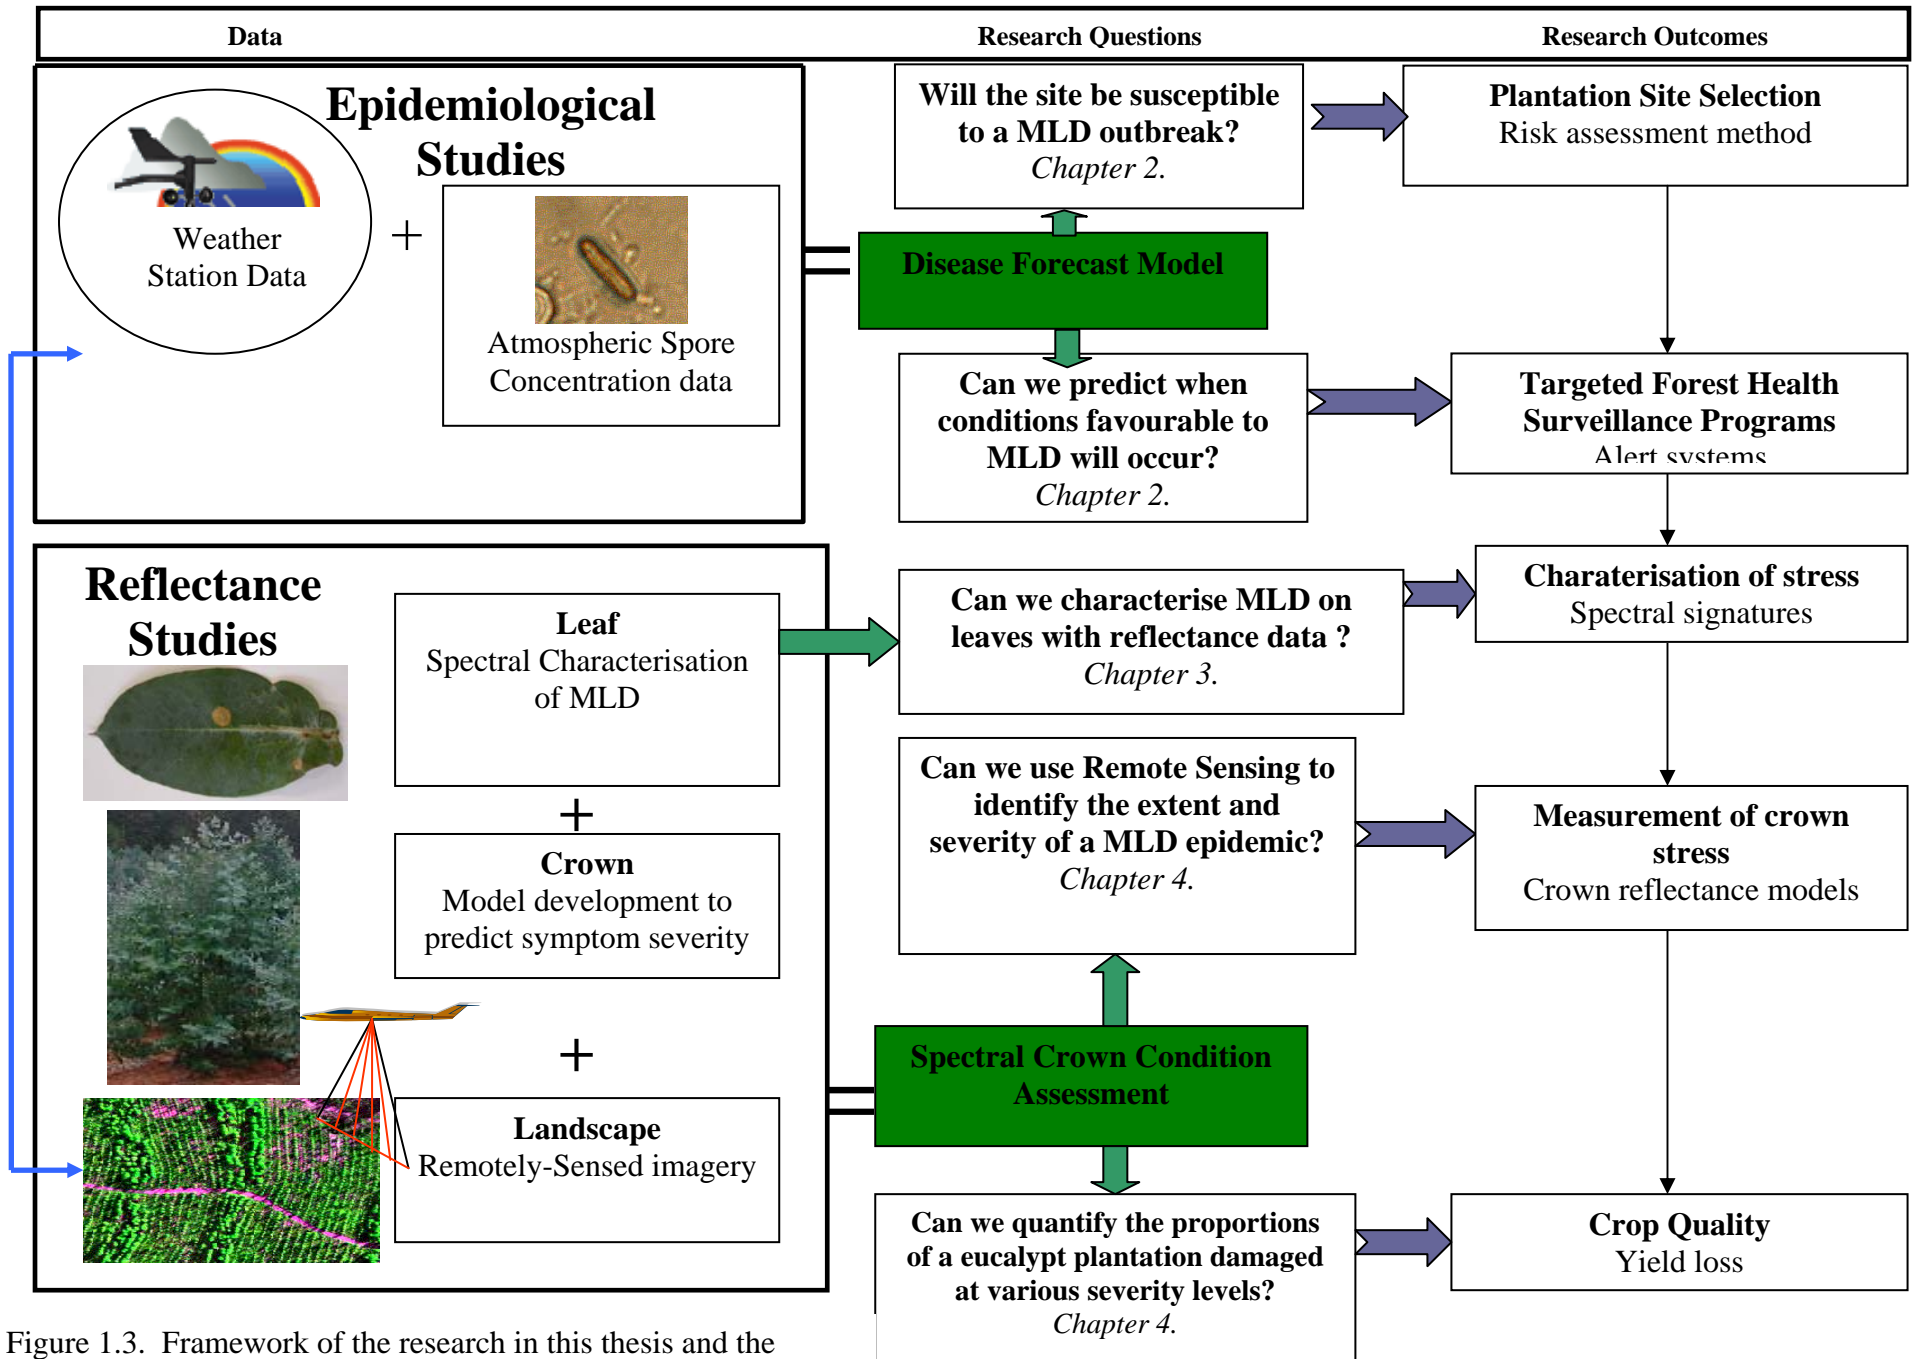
| Data | Research Questions | Research Outcomes |
|---|---|---|

Epidemiological Studies

Weather Station Data

+

Atmospheric Spore Concentration data

Will the site be susceptible to a MLD outbreak?
Chapter 2.

Plantation Site Selection
Risk assessment method

Disease Forecast Model

Can we predict when conditions favourable to MLD will occur?
Chapter 2.

Targeted Forest Health Surveillance Programs
Alert systems

Reflectance Studies

Leaf
Spectral Characterisation of MLD

Can we characterise MLD on leaves with reflectance data ?
Chapter 3.

Charaterisation of stress
Spectral signatures

+

Crown
Model development to predict symptom severity

Can we use Remote Sensing to identify the extent and severity of a MLD epidemic?
Chapter 4.

Measurement of crown stress
Crown reflectance models

+

Landscape
Remotely-Sensed imagery

Spectral Crown Condition Assessment

Can we quantify the proportions of a eucalypt plantation damaged at various severity levels?
Chapter 4.

Crop Quality
Yield loss

Figure 1.3. Framework of the research in this thesis and the